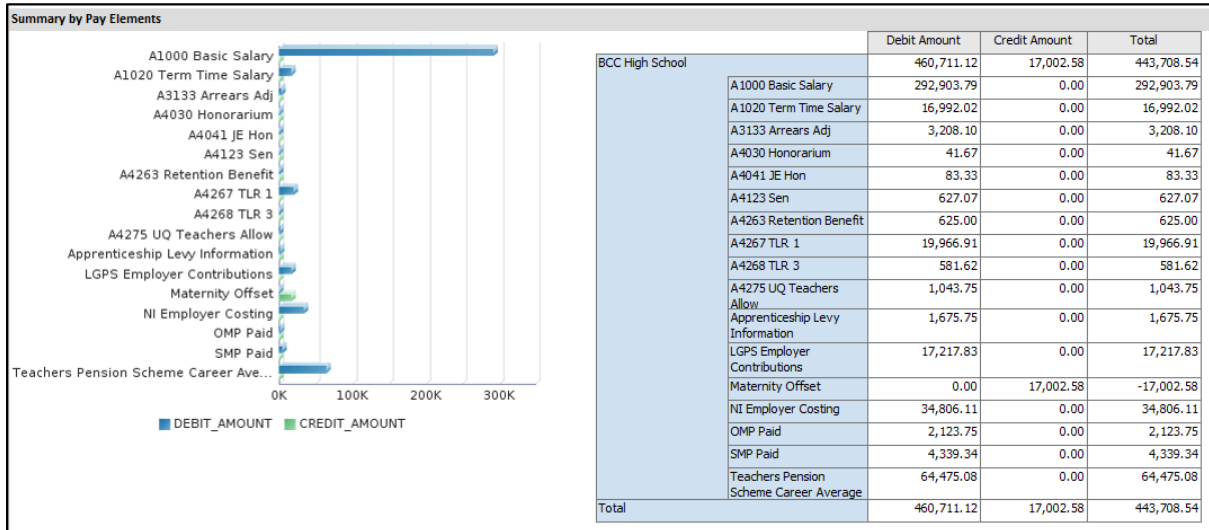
Summary by Pay Elements

A1000 Basic Salary
A1020 Term Time Salary
A3133 Arrears Adj
A4030 Honorarium
A4041 JE Hon
A4123 Sen
A4263 Retention Benefit
A4267 TLR 1
A4268 TLR 3
A4275 UQ Teachers Allow
Apprenticeship Levy Information
LGPS Employer Contributions
Maternity Offset
NI Employer Costing
OMP Paid
SMP Paid
Teachers Pension Scheme Career Ave...

0K 100K 200K 300K

DEBIT_AMOUNT CREDIT_AMOUNT

| | | Debit Amount | Credit Amount | Total |
|---|---|---|---|---|
| BCC High School | | 460,711.12 | 17,002.58 | 443,708.54 |
| | A1000 Basic Salary | 292,903.79 | 0.00 | 292,903.79 |
| | A1020 Term Time Salary | 16,992.02 | 0.00 | 16,992.02 |
| | A3133 Arrears Adj | 3,208.10 | 0.00 | 3,208.10 |
| | A4030 Honorarium | 41.67 | 0.00 | 41.67 |
| | A4041 JE Hon | 83.33 | 0.00 | 83.33 |
| | A4123 Sen | 627.07 | 0.00 | 627.07 |
| | A4263 Retention Benefit | 625.00 | 0.00 | 625.00 |
| | A4267 TLR 1 | 19,966.91 | 0.00 | 19,966.91 |
| | A4268 TLR 3 | 581.62 | 0.00 | 581.62 |
| | A4275 UQ Teachers Allow | 1,043.75 | 0.00 | 1,043.75 |
| | Apprenticeship Levy Information | 1,675.75 | 0.00 | 1,675.75 |
| | LGPS Employer Contributions | 17,217.83 | 0.00 | 17,217.83 |
| | Maternity Offset | 0.00 | 17,002.58 | -17,002.58 |
| | NI Employer Costing | 34,806.11 | 0.00 | 34,806.11 |
| | OMP Paid | 2,123.75 | 0.00 | 2,123.75 |
| | SMP Paid | 4,339.34 | 0.00 | 4,339.34 |
| | Teachers Pension Scheme Career Average | 64,475.08 | 0.00 | 64,475.08 |
| Total | | 460,711.12 | 17,002.58 | 443,708.54 |